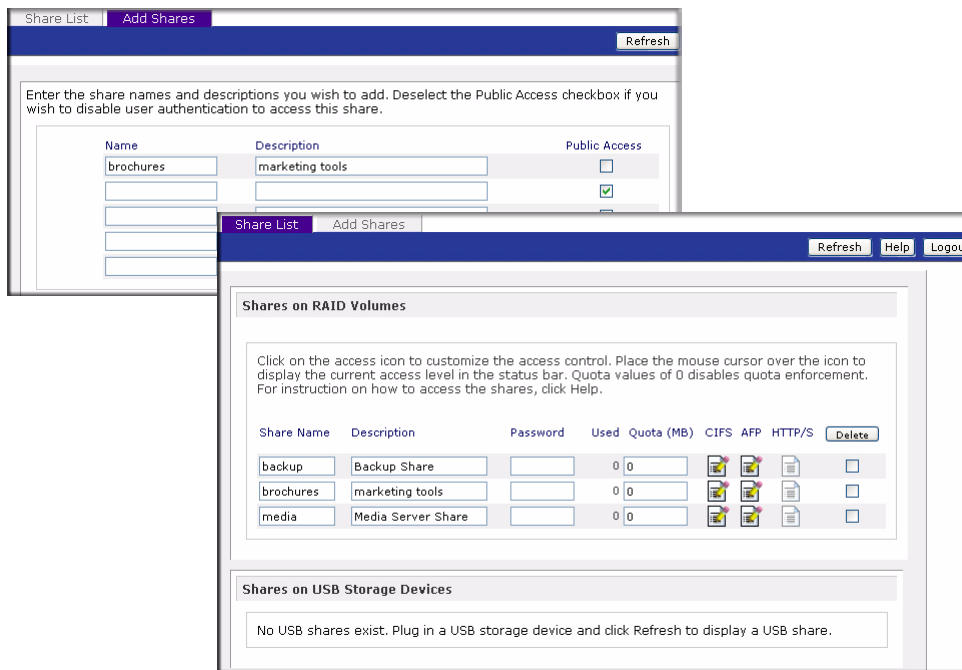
Share List | Add Shares

Refresh

Enter the share names and descriptions you wish to add. Deselect the Public Access checkbox if you wish to disable user authentication to access this share.

| Name | Description | Public Access |
|---|---|---|
| brochures | marketing tools | ☐ |
| | | ☑ |

Share List | Add Shares

Refresh | Help | Logou

Shares on RAID Volumes

Click on the access icon to customize the access control. Place the mouse cursor over the icon to display the current access level in the status bar. Quota values of 0 disables quota enforcement. For instruction on how to access the shares, click Help.

| Share Name | Description | Password | Used | Quota (MB) | CIFS | AFP | HTTP/S | Delete |
|---|---|---|---|---|---|---|---|---|
| backup | Backup Share | | 0 | 0 | | | | ☐ |
| brochures | marketing tools | | 0 | 0 | | | | ☐ |
| media | Media Server Share | | 0 | 0 | | | | ☐ |

Shares on USB Storage Devices

No USB shares exist. Plug in a USB storage device and click Refresh to display a USB share.